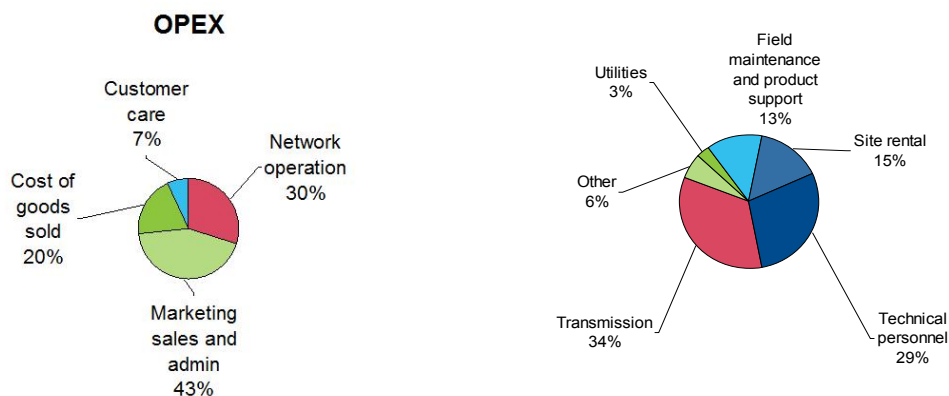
OPEX

Customer care 7%

Network operation 30%

Cost of goods sold 20%

Marketing sales and admin 43%

Utilities 3%

Field maintenance and product support 13%

Site rental 15%

Other 6%

Transmission 34%

Technical personnel 29%